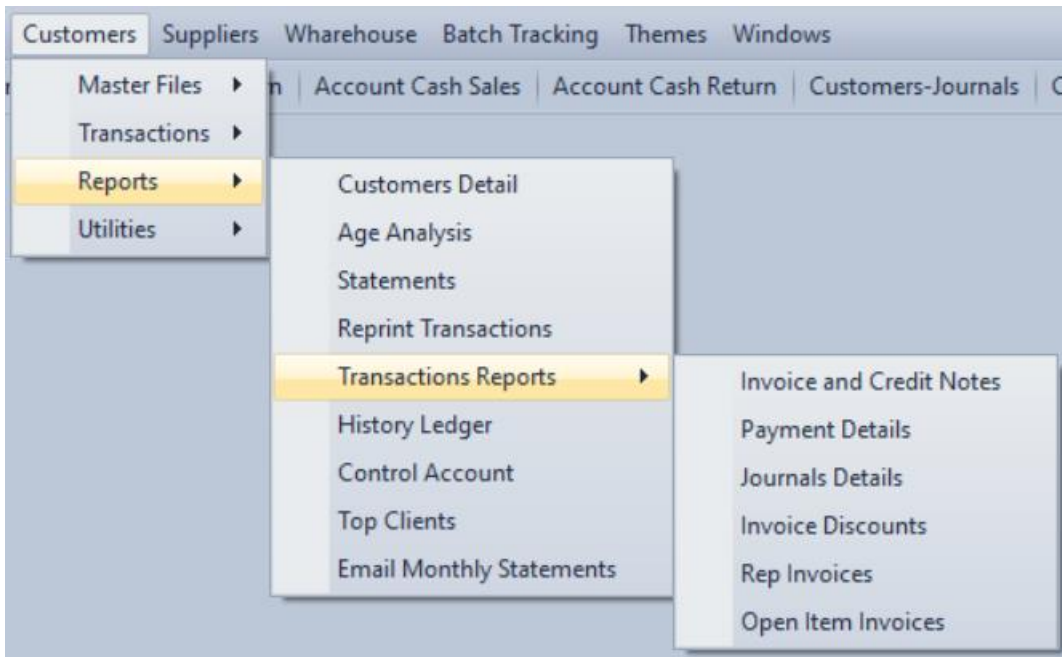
Customers Suppliers Wharehouse Batch Tracking Themes Windows

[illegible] n | Account Cash Sales | Account Cash Return | Customers-Journals | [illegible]

Master Files
Transactions
Reports
Utilities

Customers Detail
Age Analysis
Statements
Reprint Transactions
Transactions Reports
History Ledger
Control Account
Top Clients
Email Monthly Statements

Invoice and Credit Notes
Payment Details
Journals Details
Invoice Discounts
Rep Invoices
Open Item Invoices